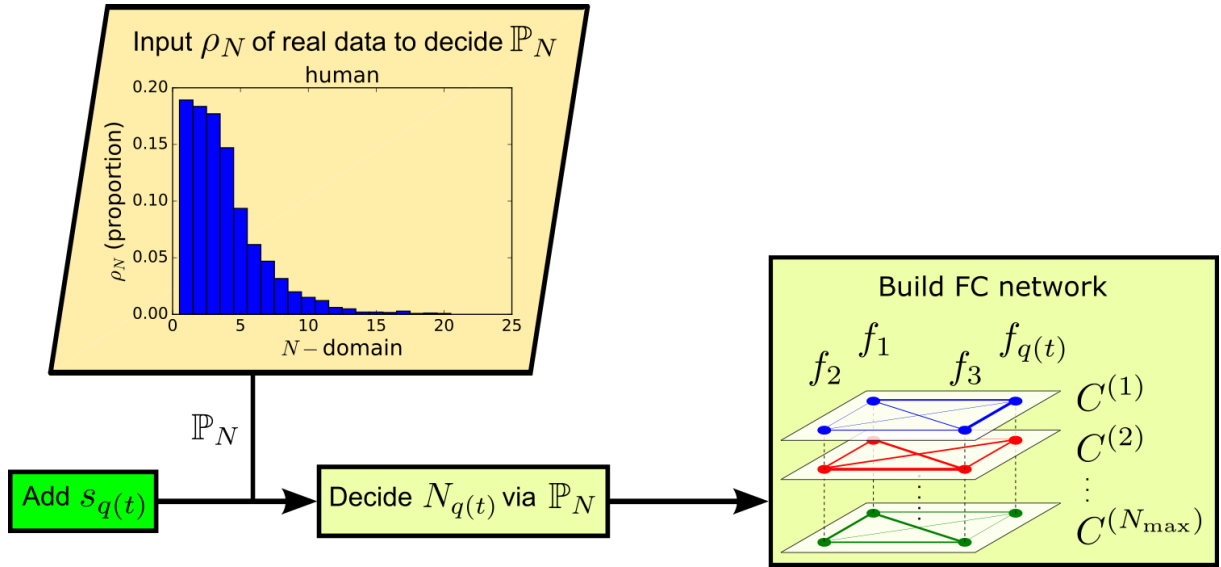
Input $\rho_N$ of real data to decide $\mathbb{P}_N$

human

$\rho_N$ (proportion)

0.20
0.15
0.10
0.05
0.00

0
5
10
15
20
25

$N-$domain

$\mathbb{P}_N$

Add $s_{q(t)}$

Decide $N_{q(t)}$ via $\mathbb{P}_N$

Build FC network

$f_2$ $f_1$ $f_3$ $f_{q(t)}$

$C^{(1)}$
$C^{(2)}$
$C^{(N_{\max})}$